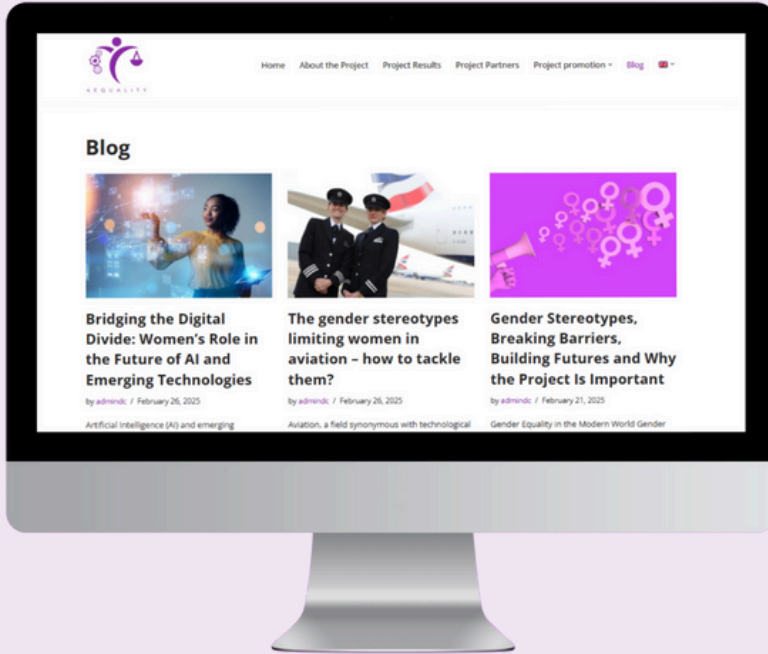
AEQUALITY

Home About the Project Project Results Project Partners Project promotion Blog

Blog

Bridging the Digital Divide: Women's Role in the Future of AI and Emerging Technologies

by admindc / February 26, 2025

Artificial Intelligence (AI) and emerging

The gender stereotypes limiting women in aviation – how to tackle them?

by admindc / February 26, 2025

Aviation, a field synonymous with technological

Gender Stereotypes, Breaking Barriers, Building Futures and Why the Project Is Important

by admindc / February 21, 2025

Gender Equality in the Modern World Gender